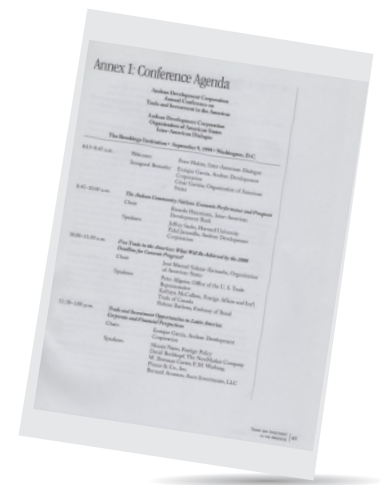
Annex I: Conference Agenda

Andean Development Corporation
Annual Conference on
Trade and Investment in the Americas

Andean Development Corporation
Organization of American States
Inter-American Dialogue

The Brookings Institution • September 9, 1999 • Washington, D.C.

8:15–8:45 a.m. Welcome
Inaugural Remarks Peter Hakim, Inter-American Dialogue
Enrique García, Andean Development Corporation
César Gaviria, Organization of American States

8:45–10:00 a.m. The Andean Community Nations: Economic Performance and Prospects
Chair Ricardo Hausmann, Inter-American Development Bank
Speakers Jeffrey Sachs, Harvard University
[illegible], Andean Development Corporation

10:00–11:30 a.m. Free Trade in the Americas: What Will Be Achieved by the 2005 Deadline for Concrete Progress?
Chair José Manuel Salazar-Xirinachs, Organization of American States
Speakers Peter Allgeier, Office of the U. S. Trade Representative
Kathryn McCallion, Foreign Affairs and International Trade of Canada
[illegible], Embassy of Brazil

11:30–1:00 p.m. Trade and Investment Opportunities in Latin America: Corporate and Financial Perspectives
Chair Enrique García, Andean Development Corporation
Speakers Moisés Naím, Foreign Policy
David Rockefeller, The Stockholder Company
W. Bowman Cutter, E.M. Warburg Pincus & Co., Inc.
Bernard Aronson, Acon Investments, LLC

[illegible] 63